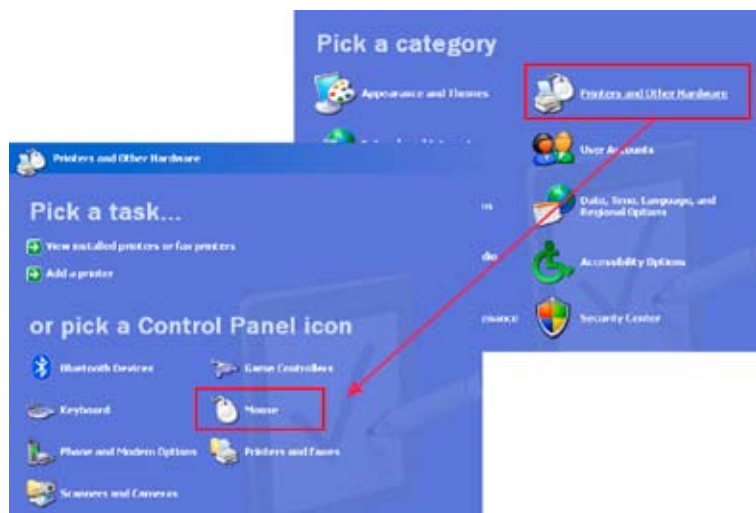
Pick a category

Appearance and Themes

Printers and Other Hardware

User Accounts

Date, Time, Language, and Regional Options

Accessibility Options

Security Center

Printers and Other Hardware

Pick a task...

View installed printers or fax printers

Add a printer

or pick a Control Panel icon

Bluetooth Devices

Game Controllers

Keyboard

Mouse

Phone and Modem Options

Printers and Faxes

Scanners and Cameras